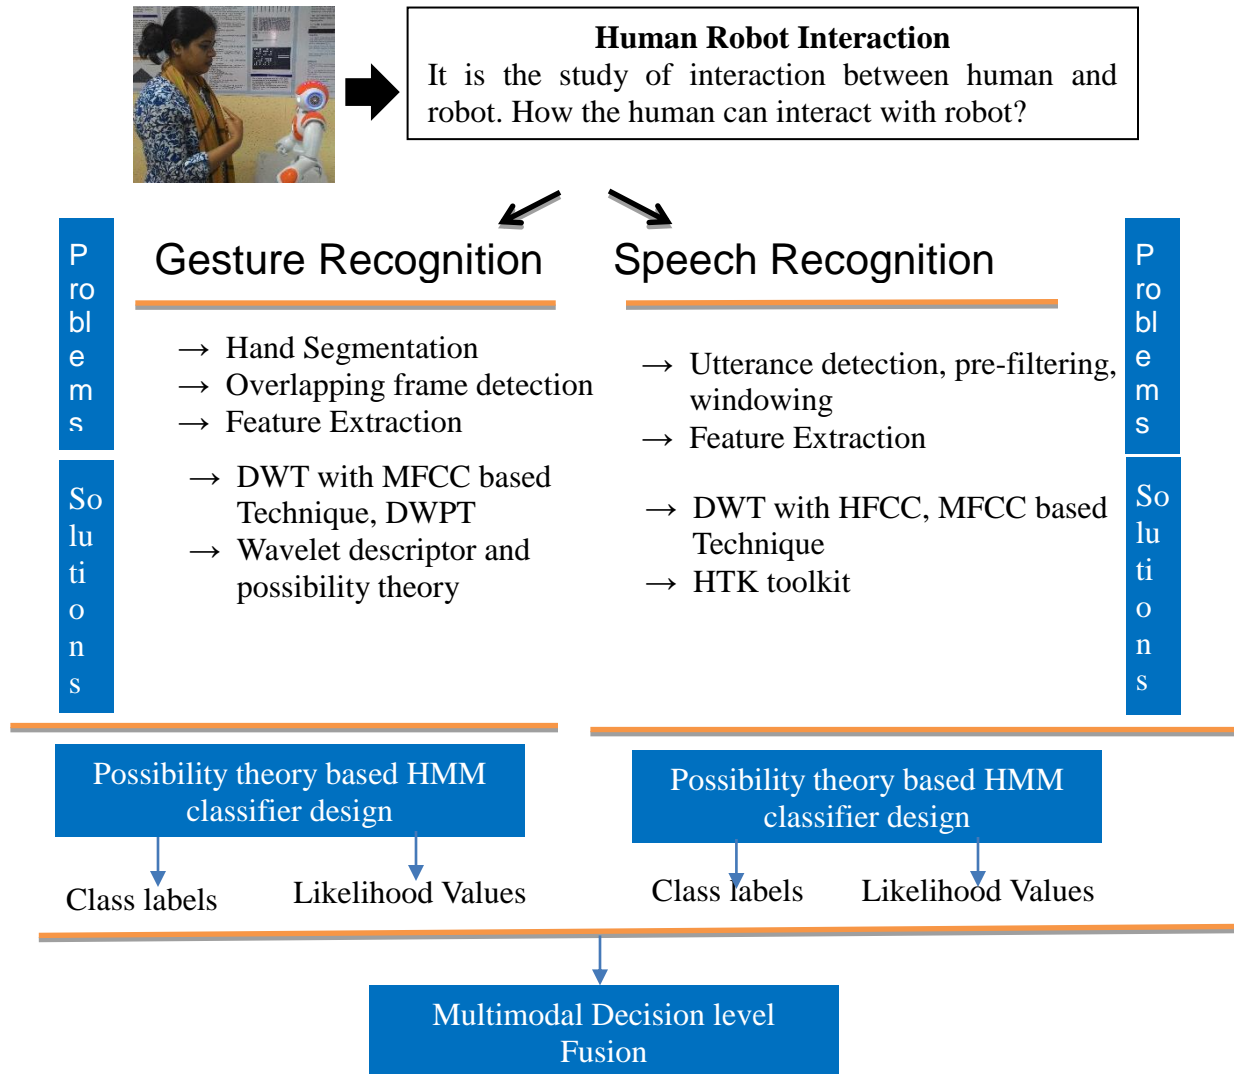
Human Robot Interaction
It is the study of interaction between human and robot. How the human can interact with robot?

Problems

Gesture Recognition

→ Hand Segmentation
→ Overlapping frame detection
→ Feature Extraction

Solutions

→ DWT with MFCC based Technique, DWPT
→ Wavelet descriptor and possibility theory

Speech Recognition

Problems

→ Utterance detection, pre-filtering, windowing
→ Feature Extraction

Solutions

→ DWT with HFCC, MFCC based Technique
→ HTK toolkit

Possibility theory based HMM classifier design

Class labels Likelihood Values

Possibility theory based HMM classifier design

Class labels Likelihood Values

Multimodal Decision level Fusion